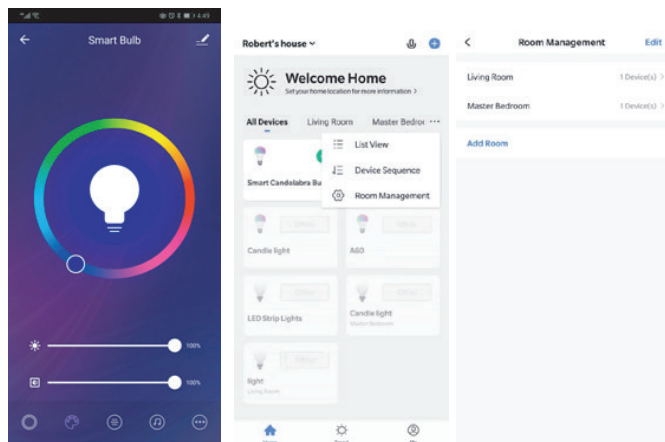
4:49

Smart Bulb

100%

100%

Robert's house

Welcome Home

Set your home location for more information >

All Devices Living Room Master Bedroo ···

List View

Device Sequence

Room Management

Smart Candelabra Bu

Offline

Candle light

Offline

A60

Offline

LED Strip Lights

Offline

Candle light

Master Bedroom

Offline

light

Living Room

Room Management

Edit

Living Room

1 Device(s) >

Master Bedroom

1 Device(s) >

Add Room